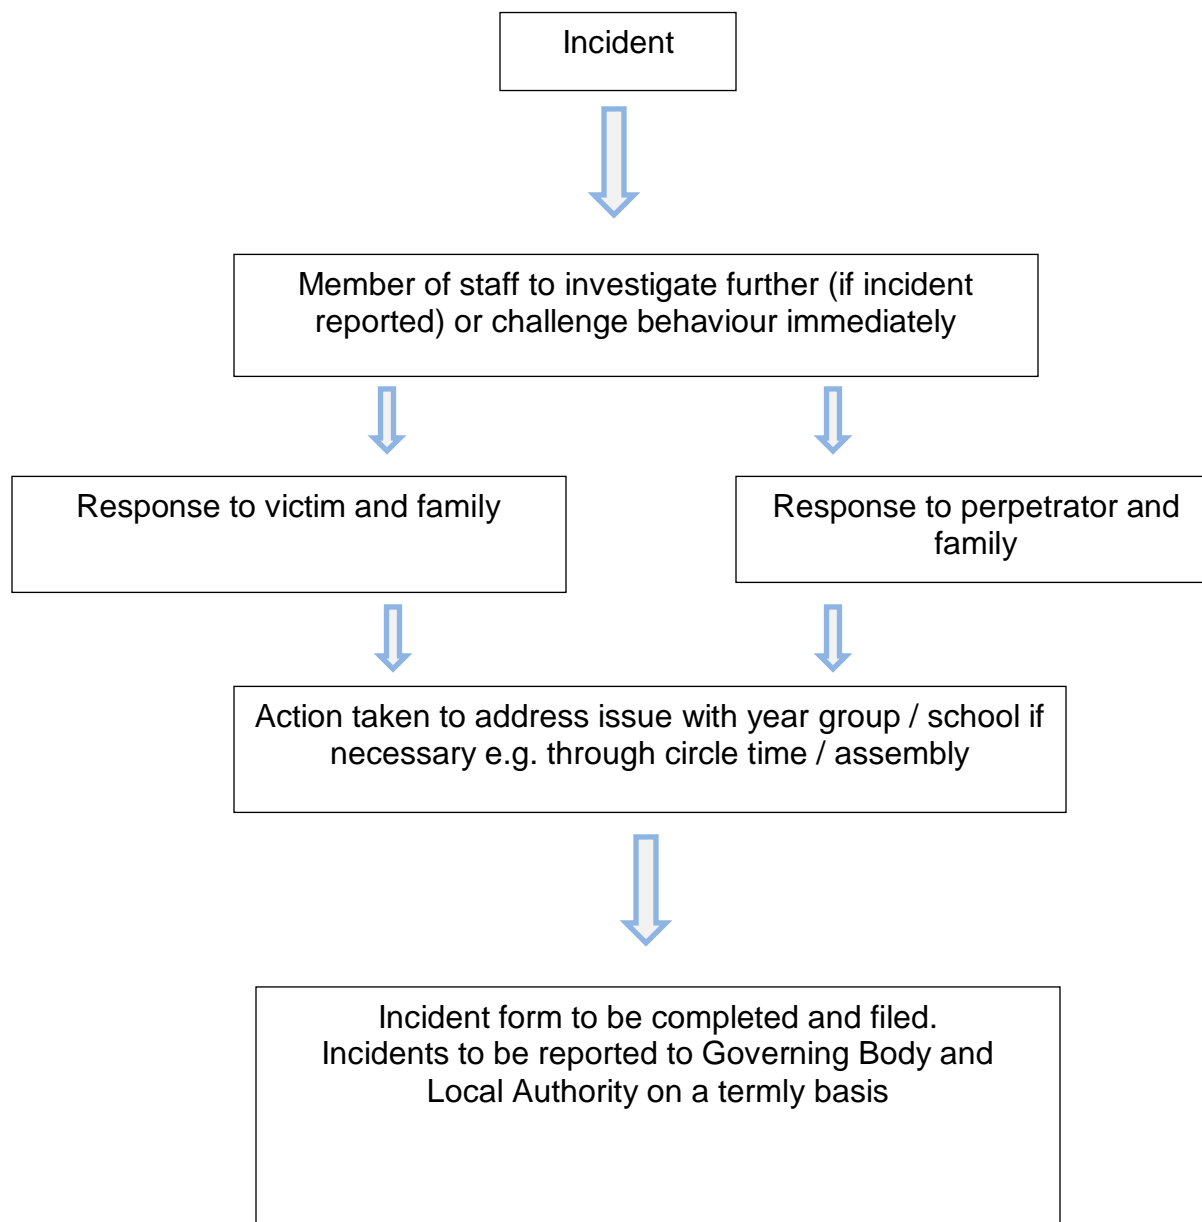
Incident

Member of staff to investigate further (if incident reported) or challenge behaviour immediately

Response to victim and family

Response to perpetrator and family

Action taken to address issue with year group / school if necessary e.g. through circle time / assembly

Incident form to be completed and filed.
Incidents to be reported to Governing Body and Local Authority on a termly basis